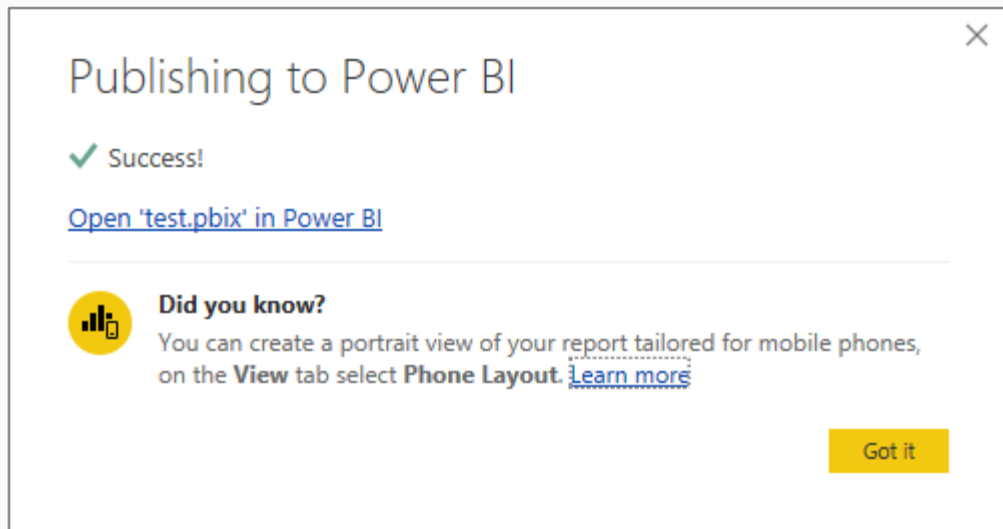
Publishing to Power BI

✓ Success!

Open 'test.pbix' in Power BI

Did you know?

You can create a portrait view of your report tailored for mobile phones, on the View tab select Phone Layout. Learn more

Got it